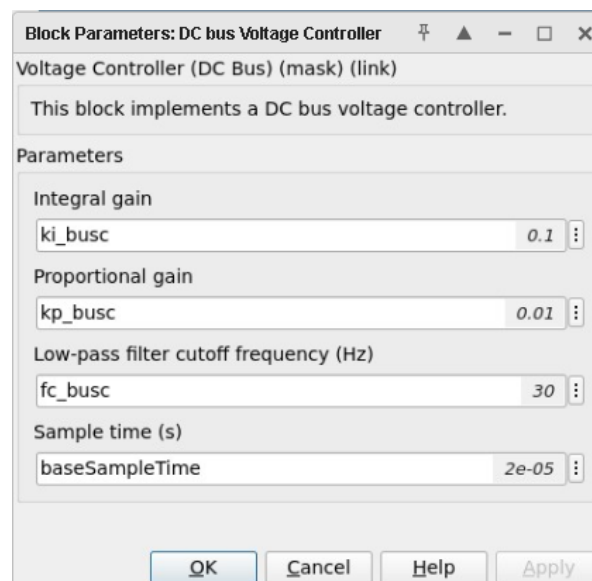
Block Parameters: DC bus Voltage Controller

Voltage Controller (DC Bus) (mask) (link)

This block implements a DC bus voltage controller.

Parameters

Integral gain

ki_busc 0.1

Proportional gain

kp_busc 0.01

Low-pass filter cutoff frequency (Hz)

fc_busc 30

Sample time (s)

baseSampleTime 2e-05

OK Cancel Help Apply